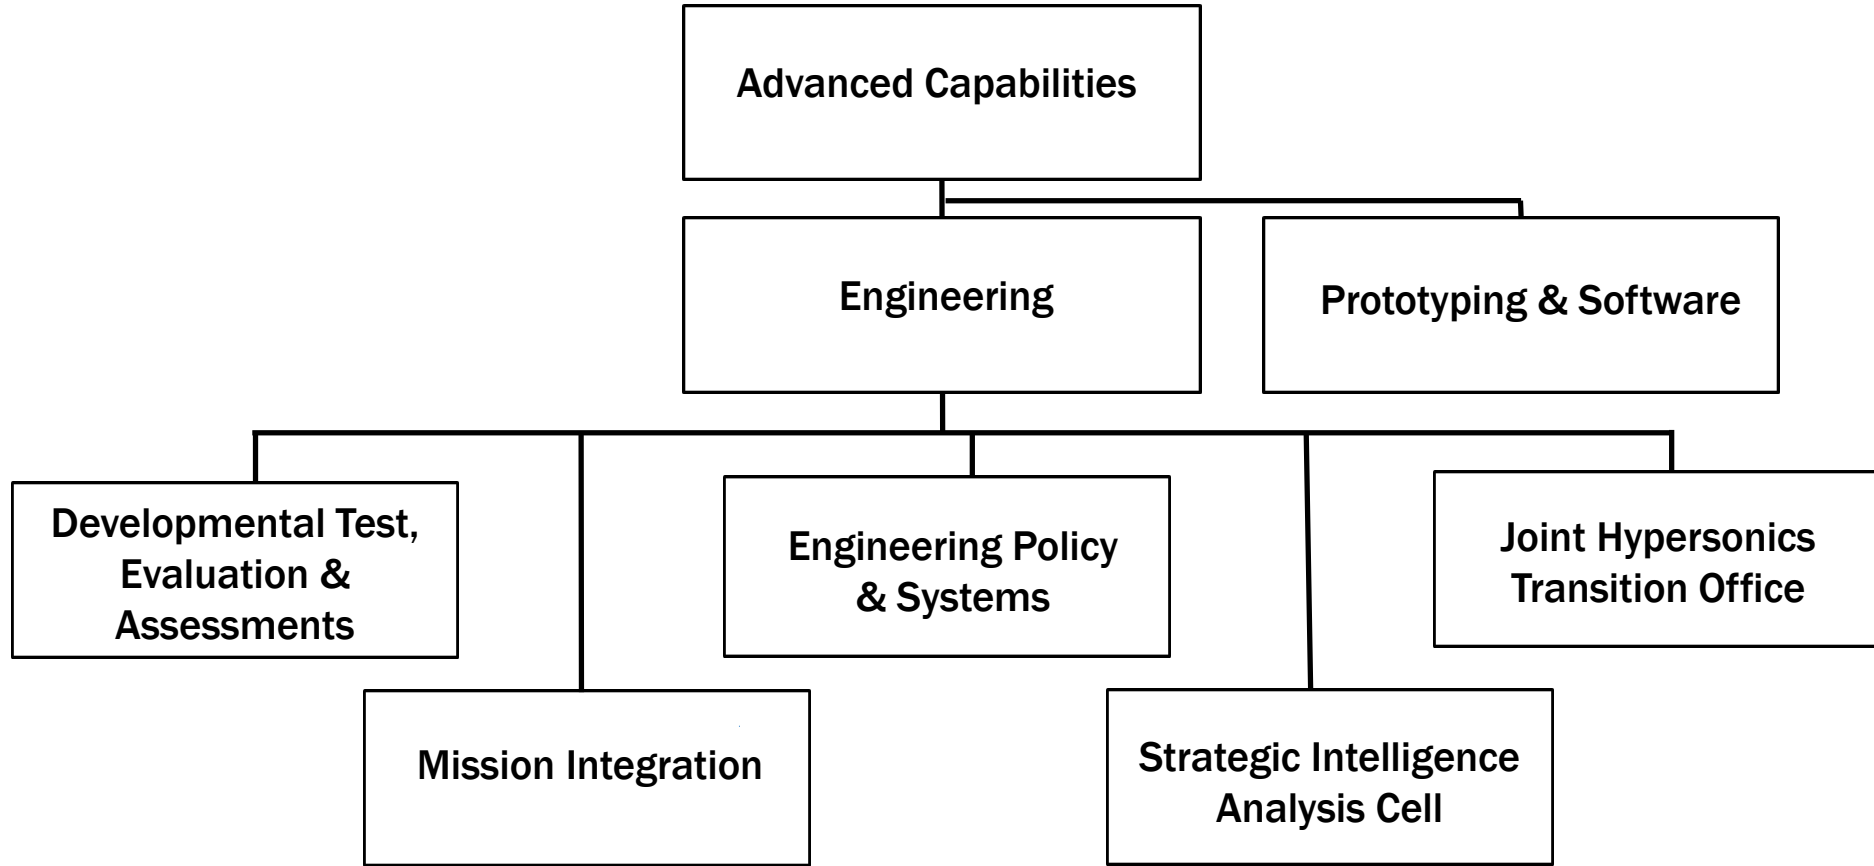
Advanced Capabilities

Engineering

Prototyping & Software

Developmental Test, Evaluation & Assessments

Mission Integration

Engineering Policy & Systems

Strategic Intelligence Analysis Cell

Joint Hypersonics Transition Office